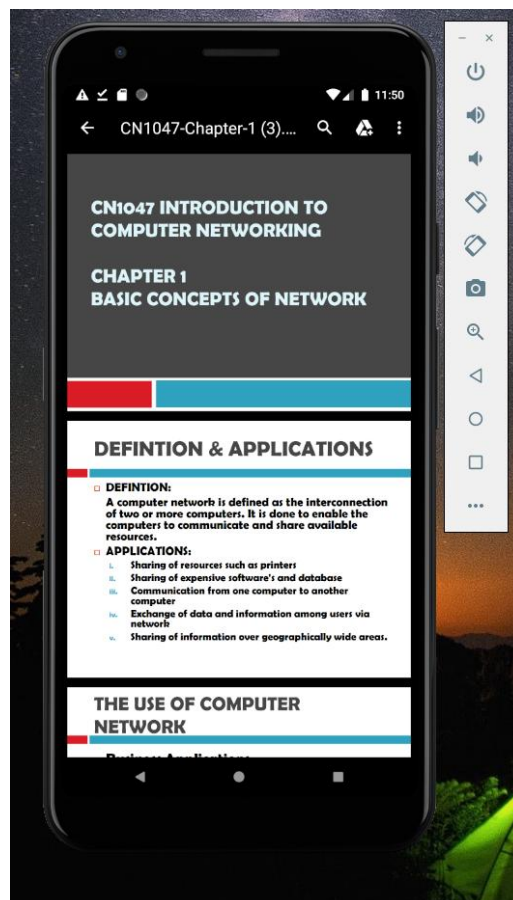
11:50

CN1047-Chapter-1 (3)....

CN1047 INTRODUCTION TO COMPUTER NETWORKING

CHAPTER 1
BASIC CONCEPTS OF NETWORK

DEFINTION & APPLICATIONS

DEFINTION:
A computer network is defined as the interconnection of two or more computers. It is done to enable the computers to communicate and share available resources.

APPLICATIONS:
i. Sharing of resources such as printers
ii. Sharing of expensive software's and database
iii. Communication from one computer to another computer
iv. Exchange of data and information among users via network
v. Sharing of information over geographically wide areas.

THE USE OF COMPUTER NETWORK

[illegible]

–
×
...